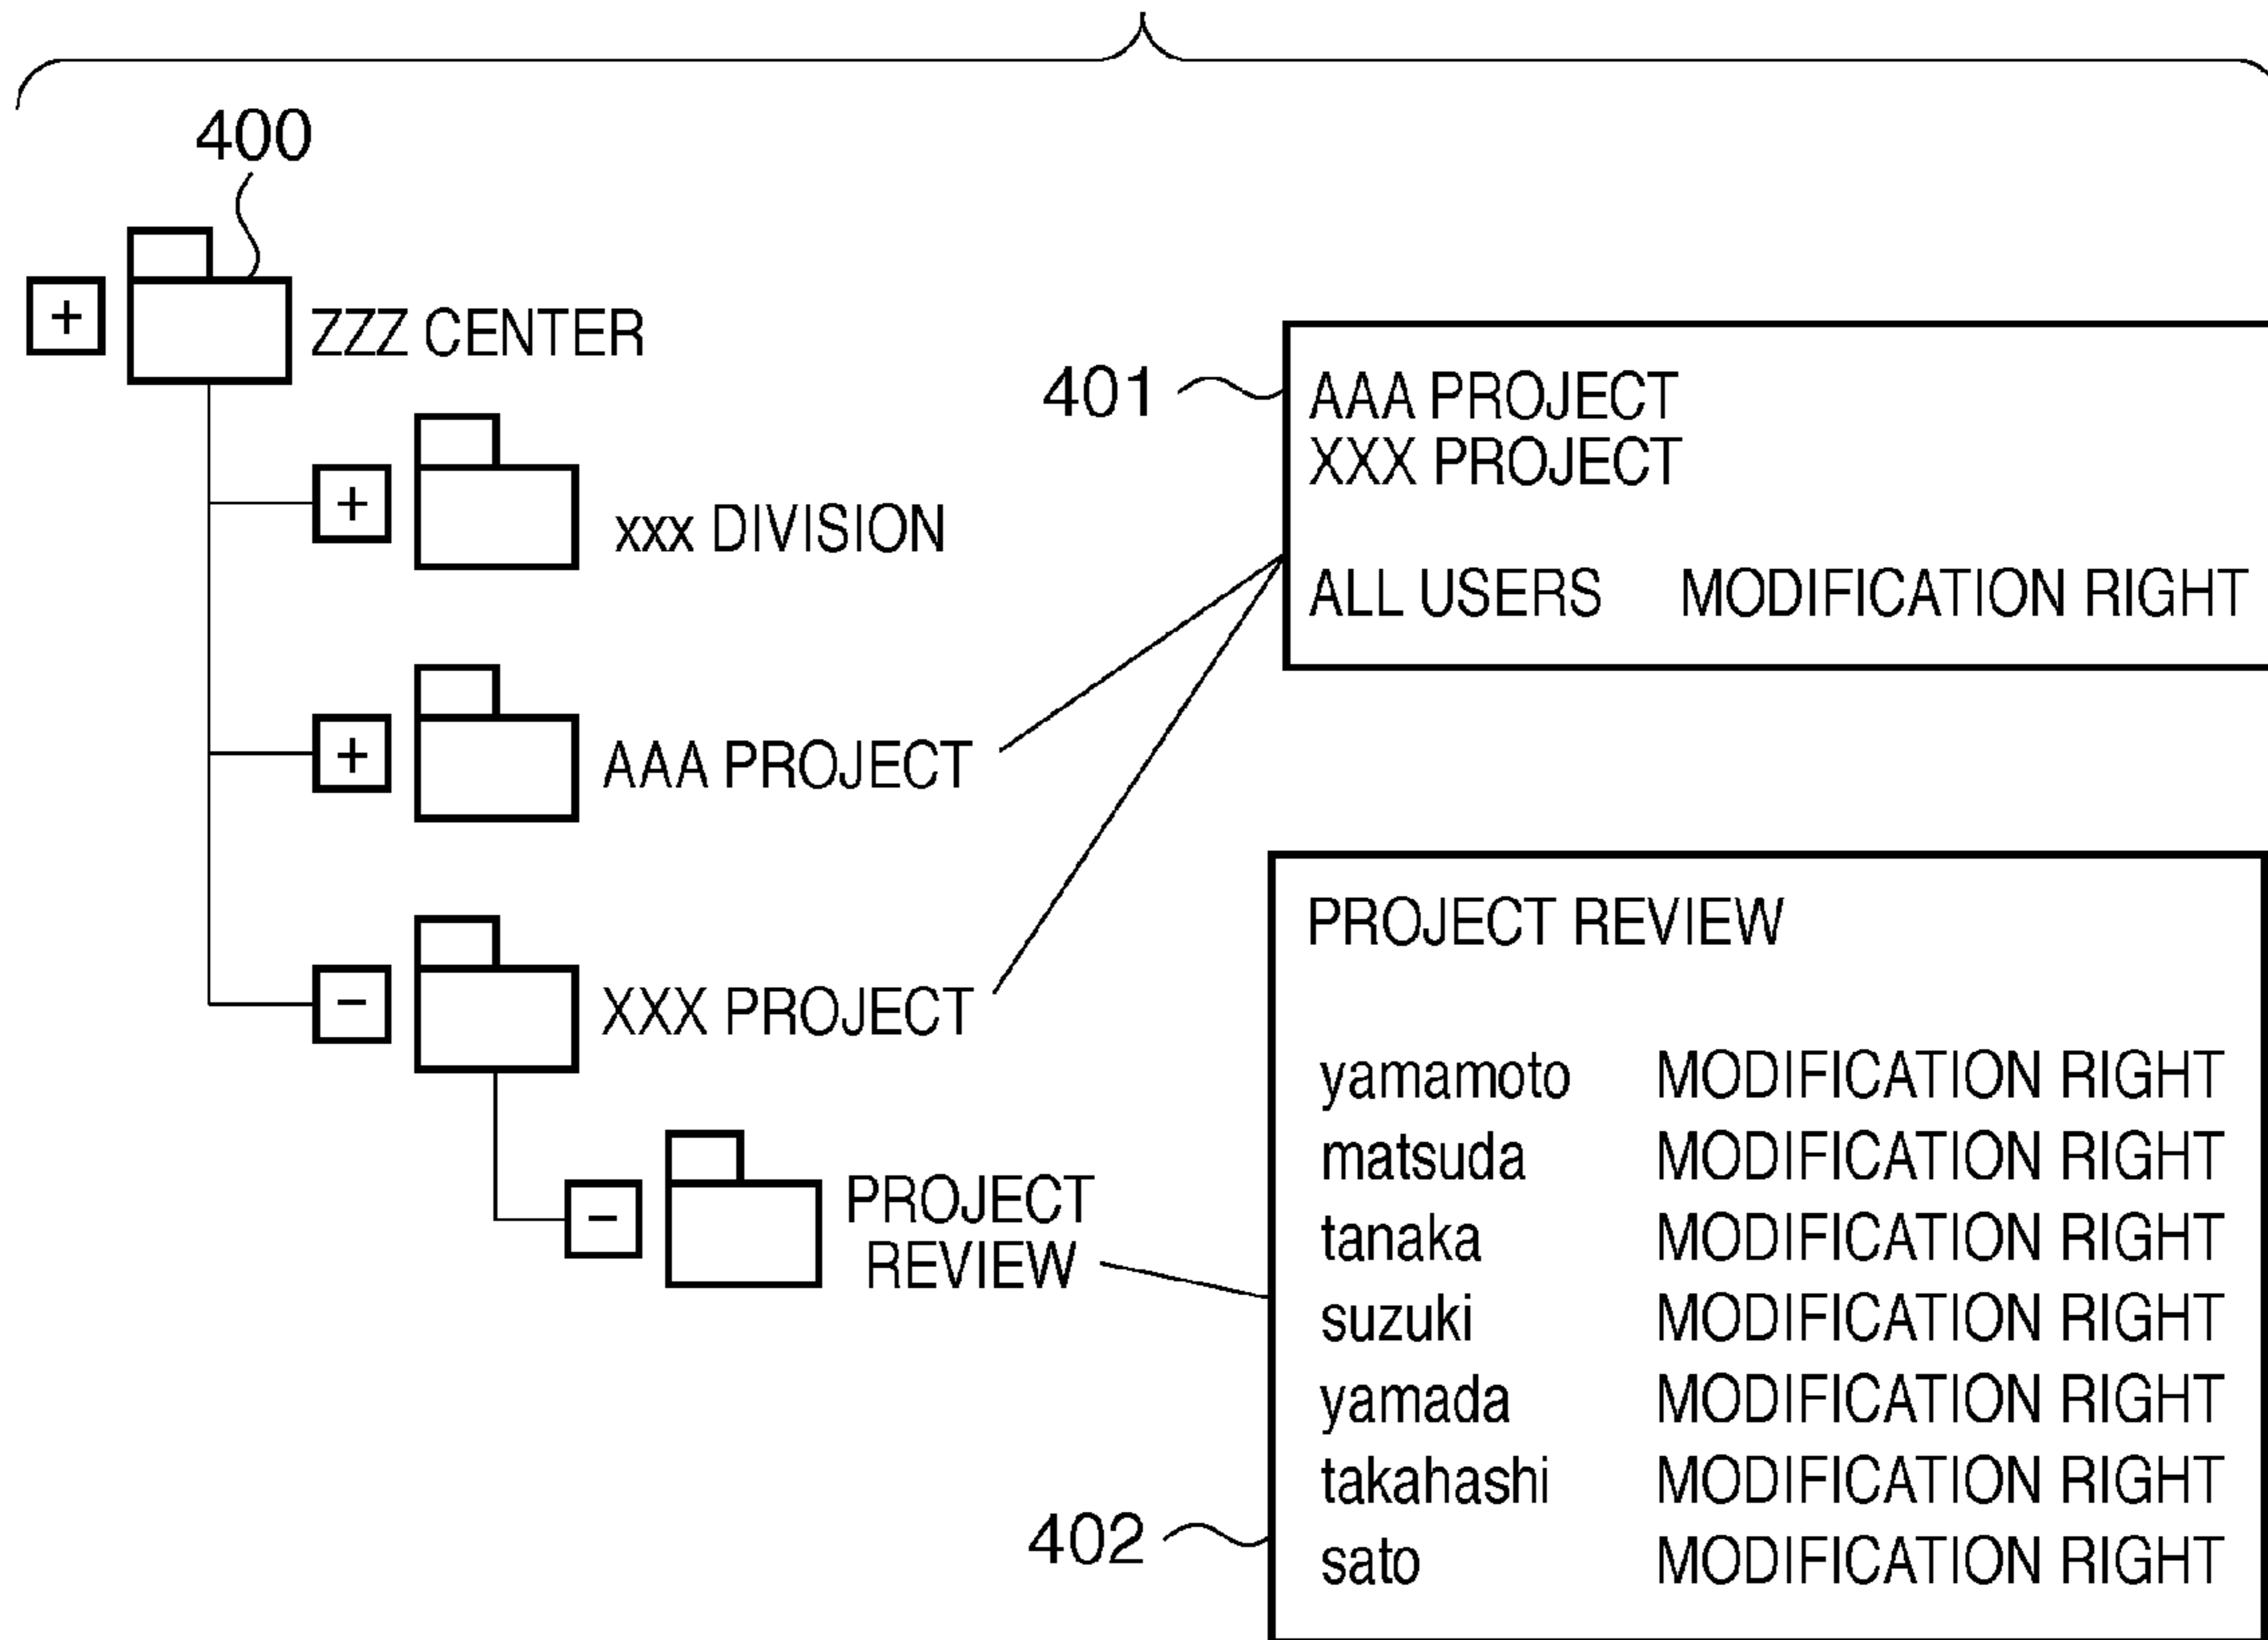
400

+ ZZZ CENTER

+ xxx DIVISION

+ AAA PROJECT

− XXX PROJECT

− PROJECT REVIEW

401

AAA PROJECT
XXX PROJECT

ALL USERS MODIFICATION RIGHT

PROJECT REVIEW

yamamoto MODIFICATION RIGHT
matsuda MODIFICATION RIGHT
tanaka MODIFICATION RIGHT
suzuki MODIFICATION RIGHT
yamada MODIFICATION RIGHT
takahashi MODIFICATION RIGHT
sato MODIFICATION RIGHT

402